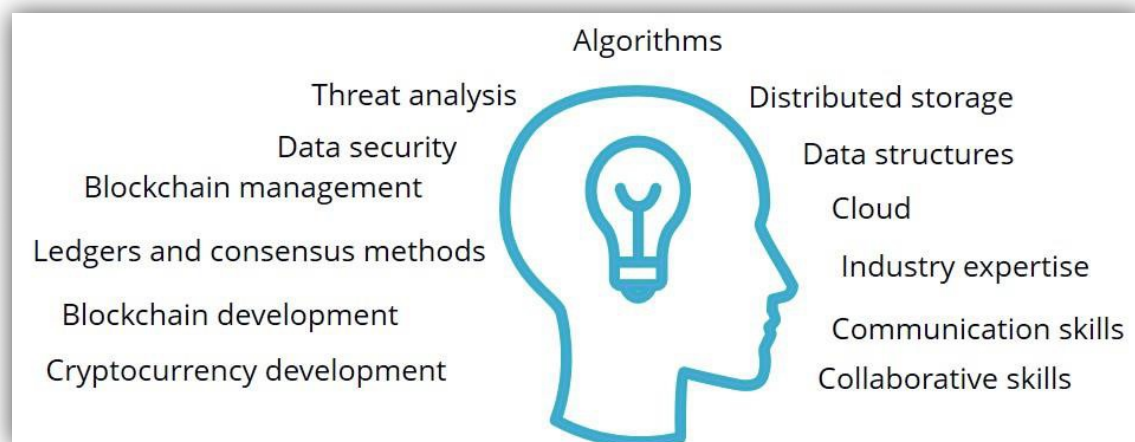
Algorithms

Threat analysis

Data security

Blockchain management

Ledgers and consensus methods

Blockchain development

Cryptocurrency development

Distributed storage

Data structures

Cloud

Industry expertise

Communication skills

Collaborative skills